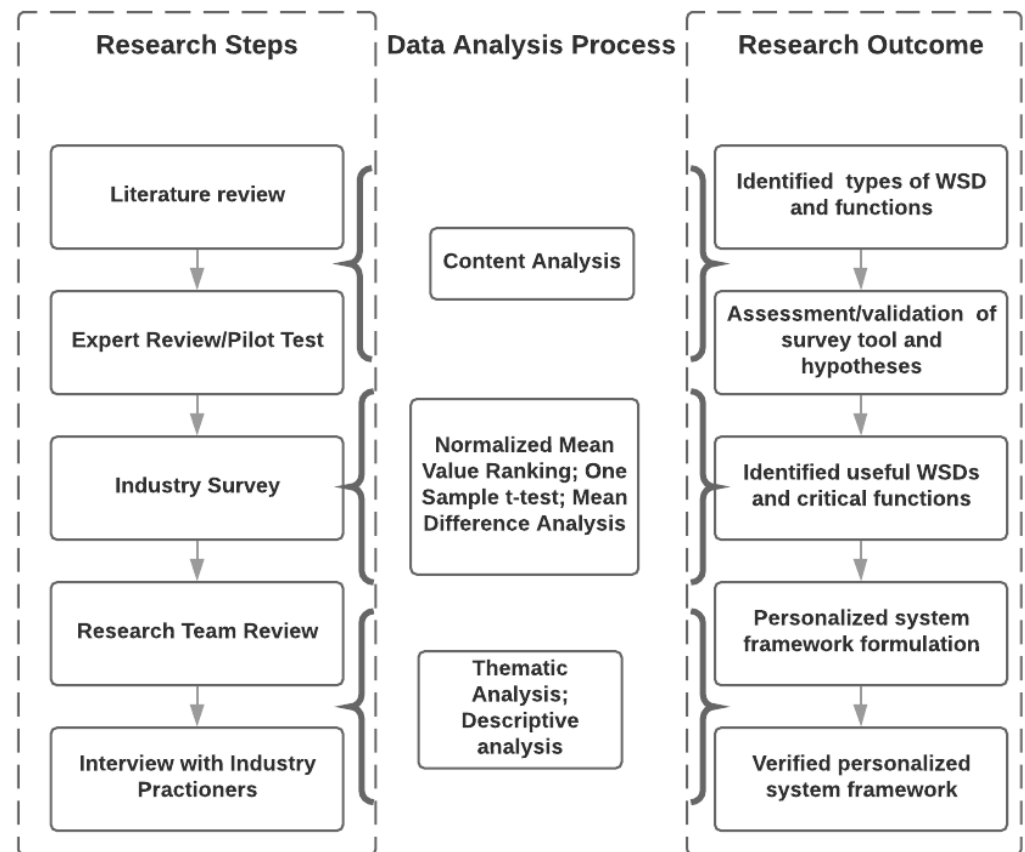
Research Steps

Data Analysis Process

Research Outcome

Literature review

Expert Review/Pilot Test

Industry Survey

Research Team Review

Interview with Industry Practioners

Content Analysis

Normalized Mean Value Ranking; One Sample t-test; Mean Difference Analysis

Thematic Analysis; Descriptive analysis

Identified types of WSD and functions

Assessment/validation of survey tool and hypotheses

Identified useful WSDs and critical functions

Personalized system framework formulation

Verified personalized system framework